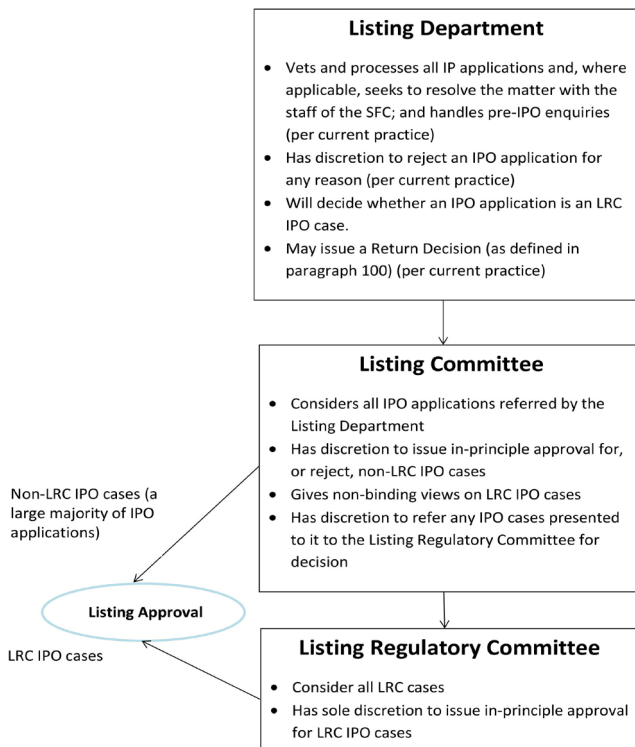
Listing Department

- Vets and processes all IP applications and, where applicable, seeks to resolve the matter with the staff of the SFC; and handles pre-IPO enquiries (per current practice)
- Has discretion to reject an IPO application for any reason (per current practice)
- Will decide whether an IPO application is an LRC IPO case.
- May issue a Return Decision (as defined in paragraph 100) (per current practice)

Listing Committee

- Considers all IPO applications referred by the Listing Department
- Has discretion to issue in-principle approval for, or reject, non-LRC IPO cases
- Gives non-binding views on LRC IPO cases
- Has discretion to refer any IPO cases presented to it to the Listing Regulatory Committee for decision

Non-LRC IPO cases (a large majority of IPO applications)

Listing Approval

LRC IPO cases

Listing Regulatory Committee

- Consider all LRC cases
- Has sole discretion to issue in-principle approval for LRC IPO cases